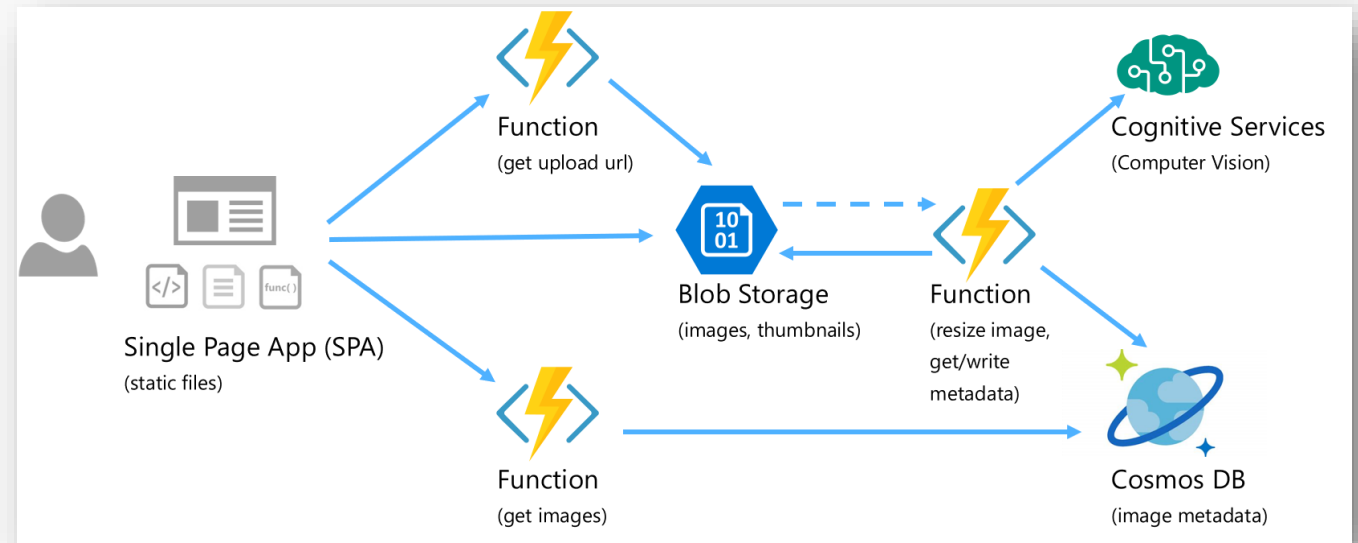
Function
(get upload url)

Cognitive Services
(Computer Vision)

</>

func( )

Single Page App (SPA)
(static files)

10
01

Blob Storage
(images, thumbnails)

Function
(resize image, get/write metadata)

Function
(get images)

Cosmos DB
(image metadata)